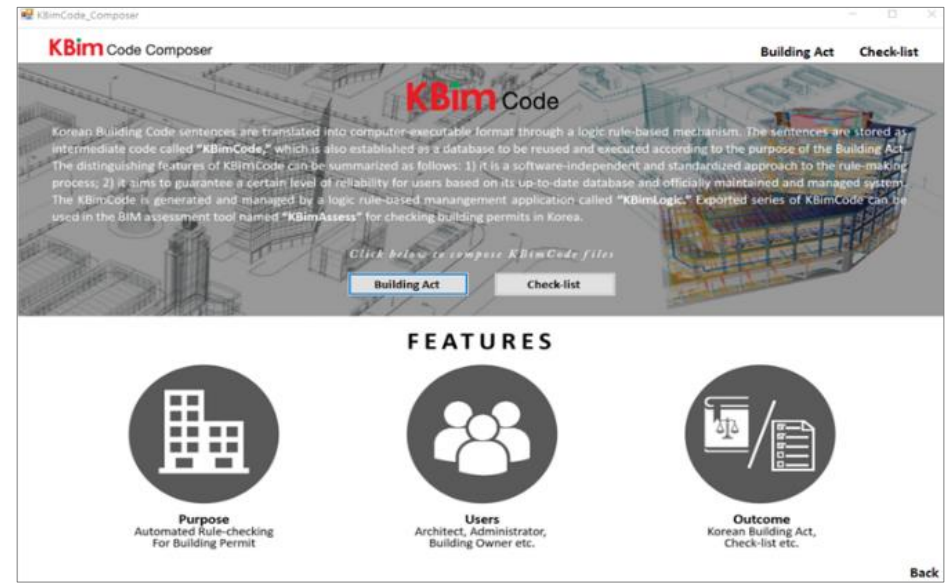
KBimCode_Composer

KBim Code Composer

Building Act Check-list

KBim Code

Korean Building Code sentences are translated into computer-executable format through a logic rule-based mechanism. The sentences are stored as intermediate code called "KBimCode," which is also established as a database to be reused and executed according to the purpose of the Building Act. The distinguishing features of KBimCode can be summarized as follows: 1) it is a software-independent and standardized approach to the rule-making process; 2) it aims to guarantee a certain level of reliability for users based on its up-to-date database and officially maintained and managed system. The KBimCode is generated and managed by a logic rule-based manangement application called "KBimLogic." Exported series of KBimCode can be used in the BIM assessment tool named "KBimAssess" for checking building permits in Korea.

Click below to compose KBimCode files

Building Act

Check-list

FEATURES

Purpose
Automated Rule-checking
For Building Permit

Users
Architect, Administrator,
Building Owner etc.

Outcome
Korean Building Act,
Check-list etc.

Back